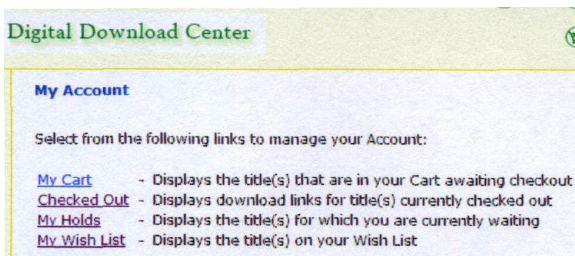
Digital Download Center

My Account

Select from the following links to manage your Account:

My Cart - Displays the title(s) that are in your Cart awaiting checkout
Checked Out - Displays download links for title(s) currently checked out
My Holds - Displays the title(s) for which you are currently waiting
My Wish List - Displays the title(s) on your Wish List